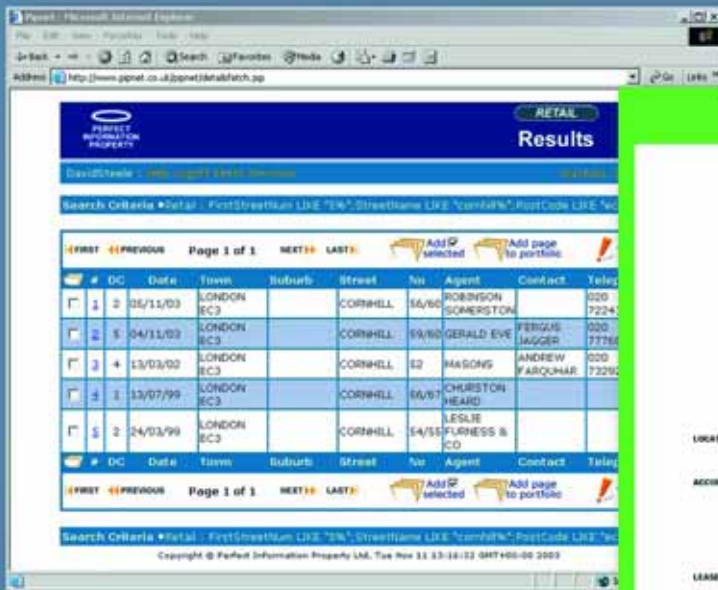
Pipnet - Microsoft Internet Explorer
File Edit View Favorites Tools Help
Back Stop Refresh Home Search Favorites Media
Address http://www.pipnet.co.uk/pipnet/detailsfetch.jsp
Go Links

PERFECT INFORMATION PROPERTY
RETAIL
Results

DavidSteele : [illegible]

Search Criteria • Retail : FirstStreetNum LIKE "5%";StreetName LIKE "cornhill%";PostCode LIKE "ec

FIRST PREVIOUS Page 1 of 1 NEXT LAST Add selected Add page to portfolio

| | # | DC | Date | Town | Suburb | Street | No | Agent | Contact | Telep |
|---|---|---|---|---|---|---|---|---|---|---|
| | 1 | 2 | 05/11/03 | LONDON EC3 | | CORNHILL | 56/60 | ROBINSON SOMERSTON | | 020 7224 |
| | 2 | 5 | 04/11/03 | LONDON EC3 | | CORNHILL | 59/60 | GERALD EVE | FERGUS JAGGER | 020 7776 |
| | 3 | 4 | 13/03/02 | LONDON EC3 | | CORNHILL | 52 | MASONS | ANDREW FARQUHAR | 020 7329 |
| | 4 | 1 | 13/07/99 | LONDON EC3 | | CORNHILL | 66/67 | CHURSTON HEARD | | |
| | 5 | 2 | 24/03/99 | LONDON EC3 | | CORNHILL | 54/55 | LESLIE FURNESS & CO | | |
| | # | DC | Date | Town | Suburb | Street | No | Agent | Contact | Telep |

FIRST PREVIOUS Page 1 of 1 NEXT LAST Add selected Add page to portfolio

Search Criteria • Retail : FirstStreetNum LIKE "5%";StreetName LIKE "cornhill%";PostCode LIKE "ec

Copyright @ Perfect Information Property Ltd, Tue Nov 11 13:16:32 GMT+00:00 2003

LOCA
ACCO
LEAS